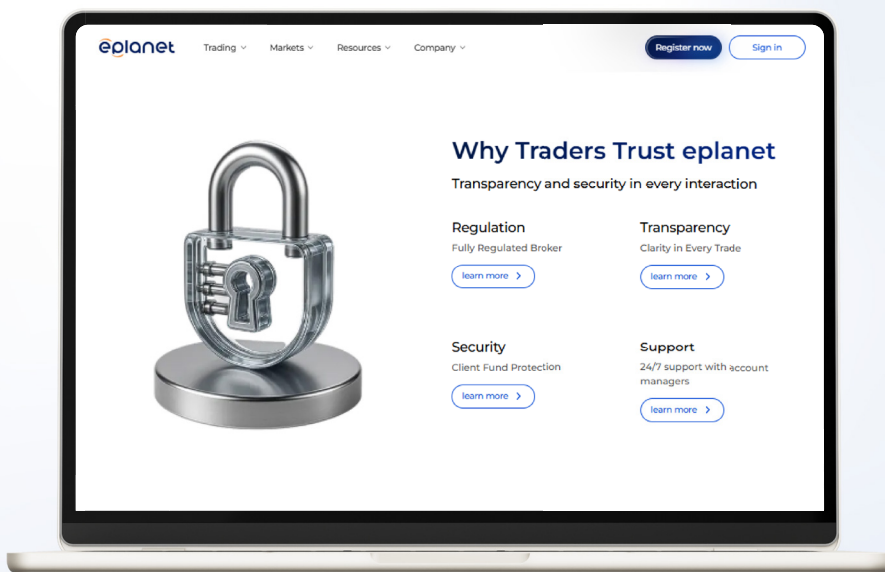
eplanet

Trading Markets Resources Company

Register now Sign in

Why Traders Trust eplanet

Transparency and security in every interaction

Regulation
Fully Regulated Broker
learn more

Transparency
Clarity in Every Trade
learn more

Security
Client Fund Protection
learn more

Support
24/7 support with account managers
learn more